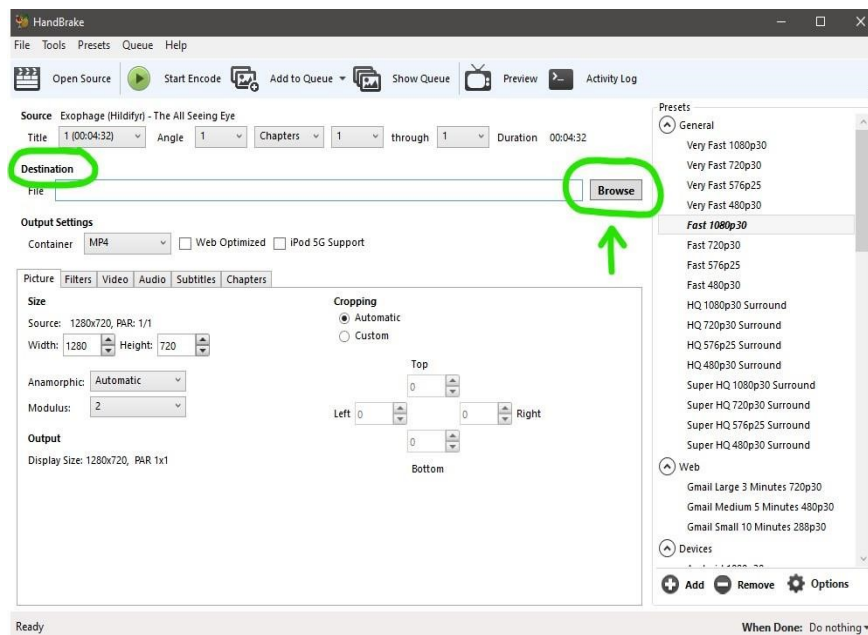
HandBrake

File Tools Presets Queue Help

Open Source Start Encode Add to Queue Show Queue Preview Activity Log

Source Exophage (Hildifyr) - The All Seeing Eye

Title 1 (00:04:32) Angle 1 Chapters 1 through 1 Duration 00:04:32

Destination

File Browse

Output Settings

Container MP4 Web Optimized iPod 5G Support

Picture Filters Video Audio Subtitles Chapters

Size

Source: 1280x720, PAR: 1/1

Width: 1280 Height: 720

Anamorphic: Automatic

Modulus: 2

Output

Display Size: 1280x720, PAR 1x1

Cropping

Automatic

Custom

Top

0

Left 0

0 Right

0

Bottom

Presets

General

Very Fast 1080p30

Very Fast 720p30

Very Fast 576p25

Very Fast 480p30

Fast 1080p30

Fast 720p30

Fast 576p25

Fast 480p30

HQ 1080p30 Surround

HQ 720p30 Surround

HQ 576p25 Surround

HQ 480p30 Surround

Super HQ 1080p30 Surround

Super HQ 720p30 Surround

Super HQ 576p25 Surround

Super HQ 480p30 Surround

Web

Gmail Large 3 Minutes 720p30

Gmail Medium 5 Minutes 480p30

Gmail Small 10 Minutes 288p30

Devices

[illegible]

Add Remove Options

Ready

When Done: Do nothing